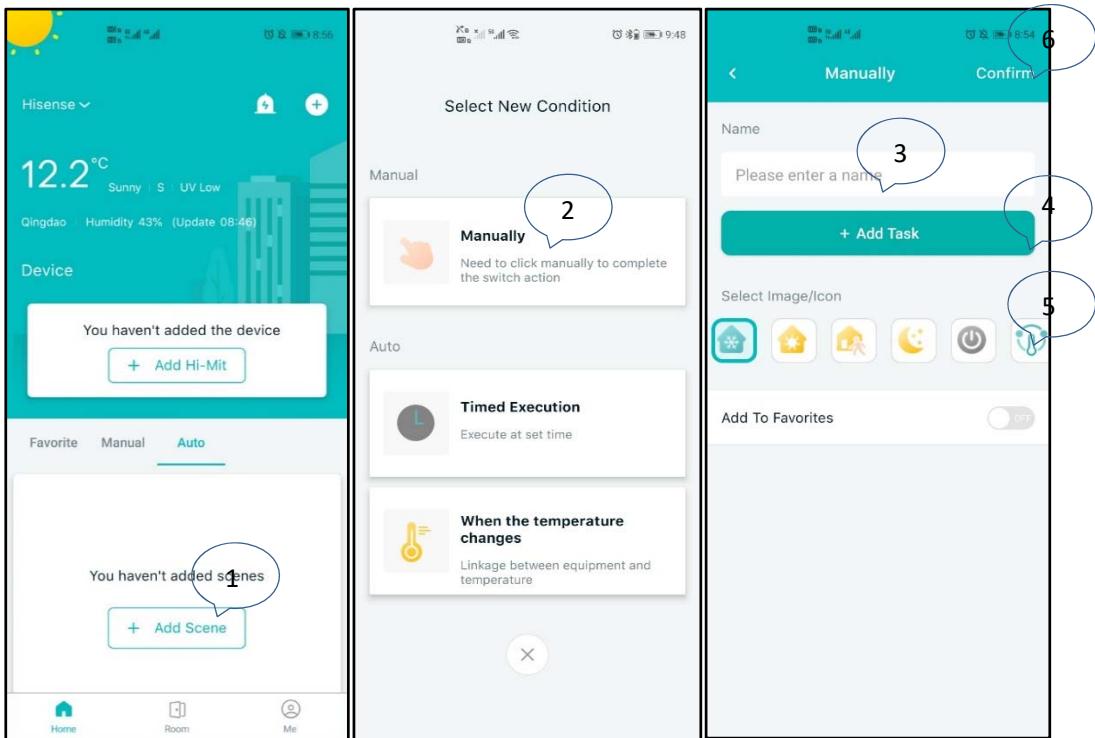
8:56

Hisense

12.2°C Sunny | S | UV Low

Qingdao | Humidity 43% (Update 08:46)

Device

You haven't added the device

+ Add Hi-Mit

Favorite Manual Auto

You haven't added scenes

1

+ Add Scene

Home Room Me

9:48

Select New Condition

Manual

2

Manually

Need to click manually to complete the switch action

Auto

Timed Execution

Execute at set time

When the temperature changes

Linkage between equipment and temperature

×

8:54

6

‹ Manually Confirm

Name

3

Please enter a name

4

+ Add Task

Select Image/Icon

5

Add To Favorites OFF